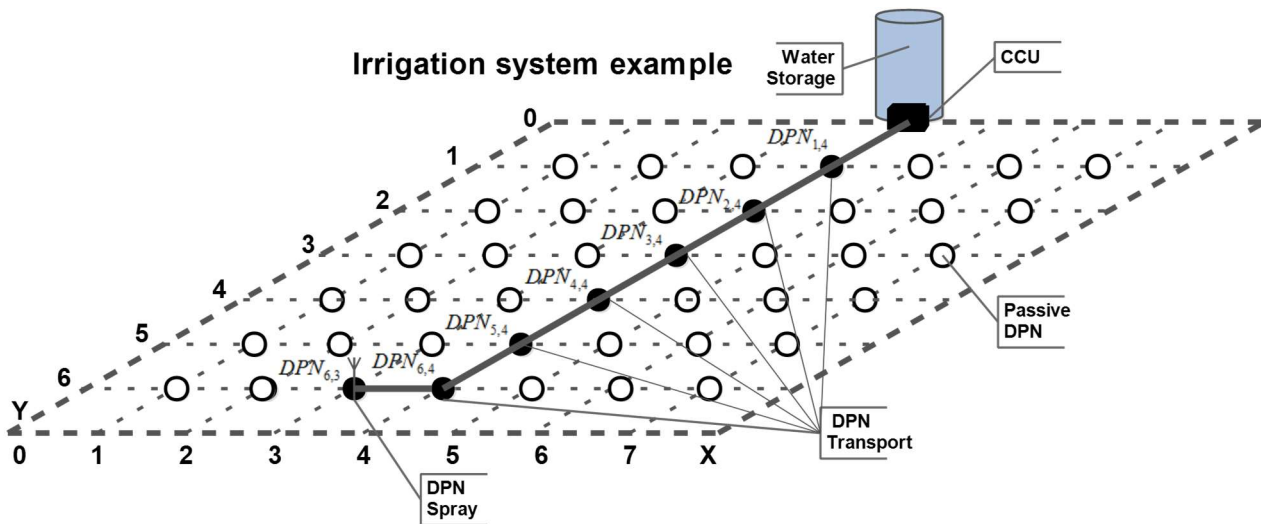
Irrigation system example

Water Storage

CCU

0

1

2

3

4

5

6

Y

$DPN_{1,4}$

$DPN_{2,4}$

$DPN_{3,4}$

$DPN_{4,4}$

$DPN_{5,4}$

$DPN_{6,3}$

$DPN_{6,4}$

Passive DPN

DPN Transport

DPN Spray

0 1 2 3 4 5 6 7 X